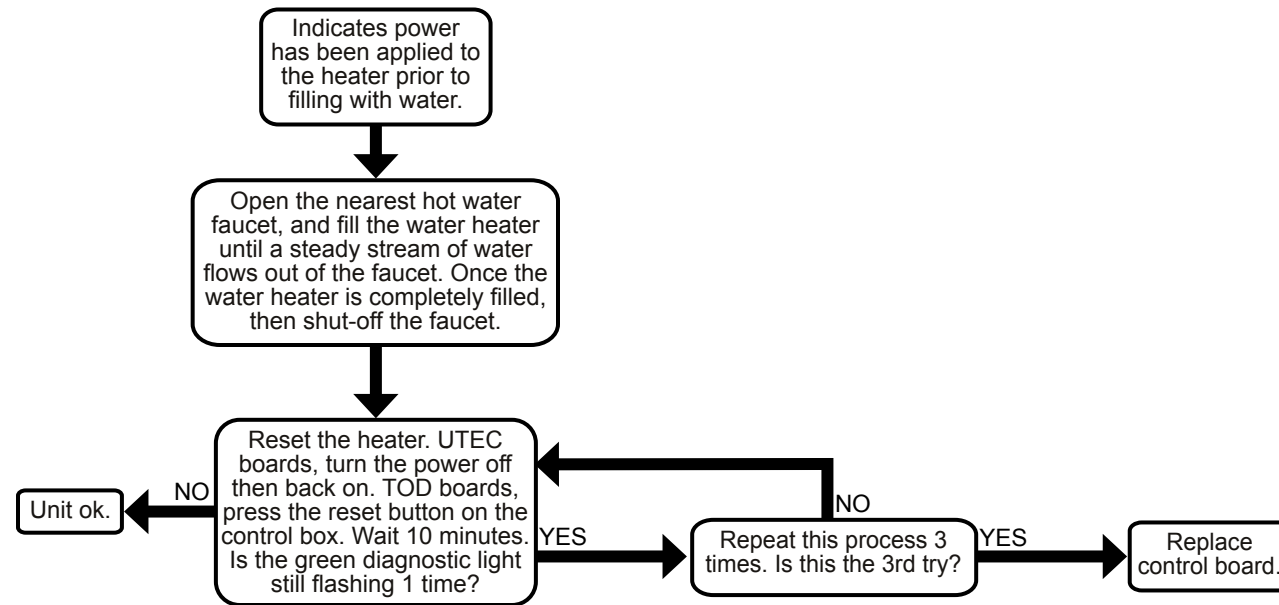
Indicates power has been applied to the heater prior to filling with water.

Open the nearest hot water faucet, and fill the water heater until a steady stream of water flows out of the faucet. Once the water heater is completely filled, then shut-off the faucet.

Reset the heater. UTEC boards, turn the power off then back on. TOD boards, press the reset button on the control box. Wait 10 minutes. Is the green diagnostic light still flashing 1 time?

NO

Unit ok.

YES

Repeat this process 3 times. Is this the 3rd try?

NO

YES

Replace control board.